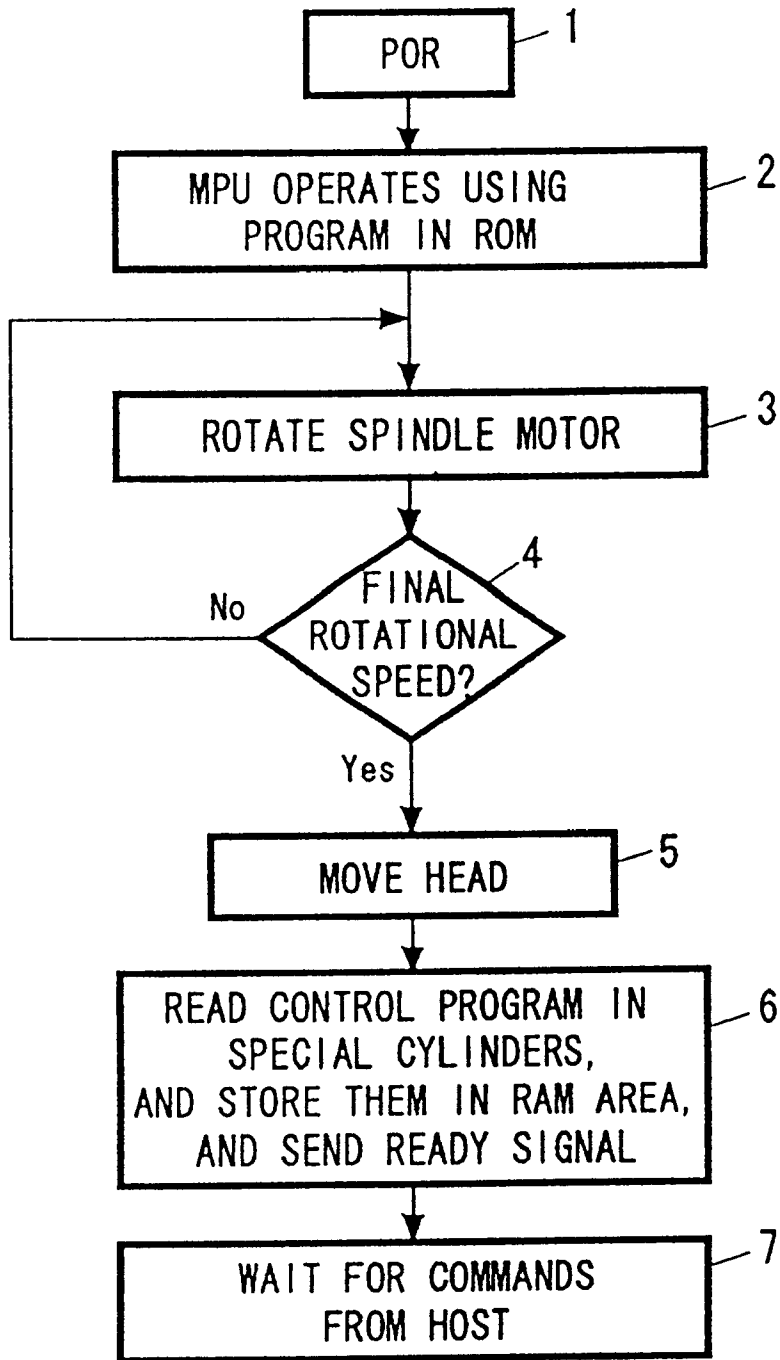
POR
1

MPU OPERATES USING PROGRAM IN ROM
2

ROTATE SPINDLE MOTOR
3

FINAL ROTATIONAL SPEED?
4

No

Yes

MOVE HEAD
5

READ CONTROL PROGRAM IN SPECIAL CYLINDERS, AND STORE THEM IN RAM AREA, AND SEND READY SIGNAL
6

WAIT FOR COMMANDS FROM HOST
7